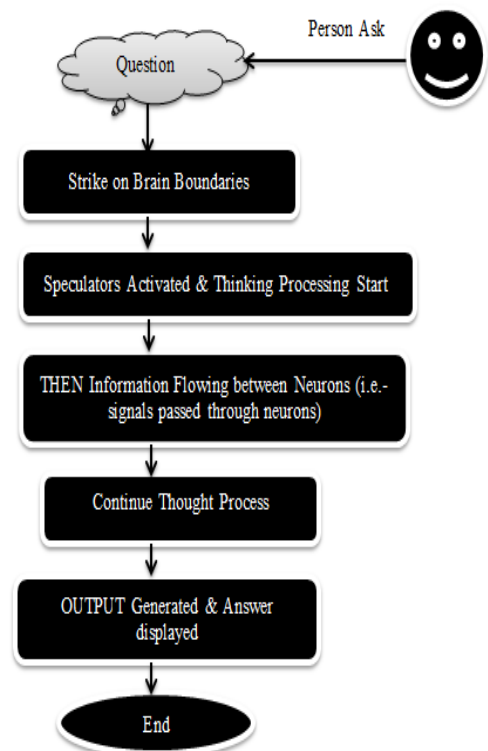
Person Ask

Question

Strike on Brain Boundaries

Speculators Activated & Thinking Processing Start

THEN Information Flowing between Neurons (i.e.- signals passed through neurons)

Continue Thought Process

OUTPUT Generated & Answer displayed

End